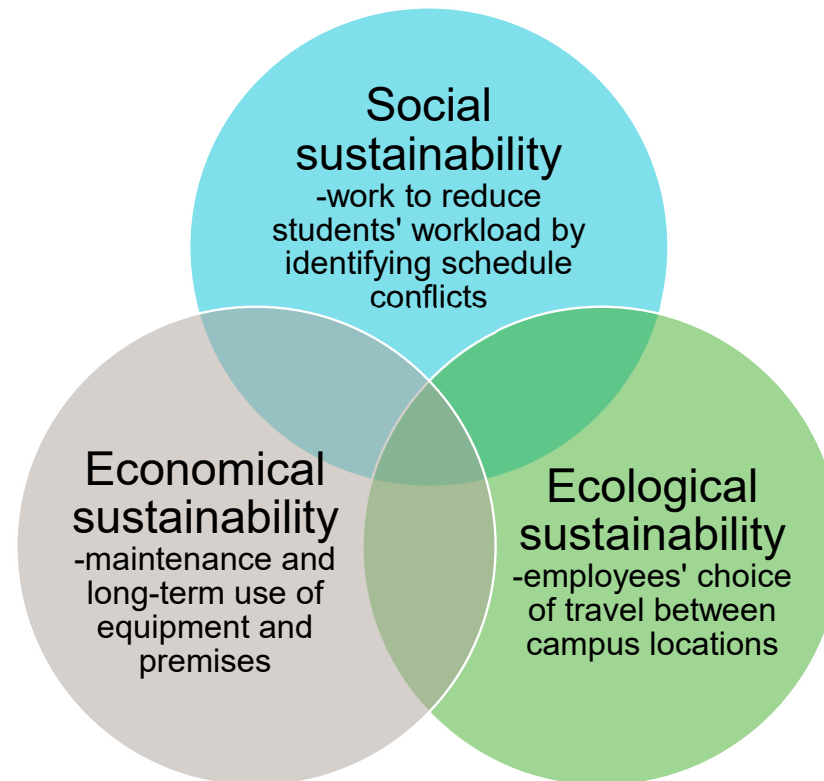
Social sustainability
-work to reduce students' workload by identifying schedule conflicts

Economical sustainability
-maintenance and long-term use of equipment and premises

Ecological sustainability
-employees' choice of travel between campus locations